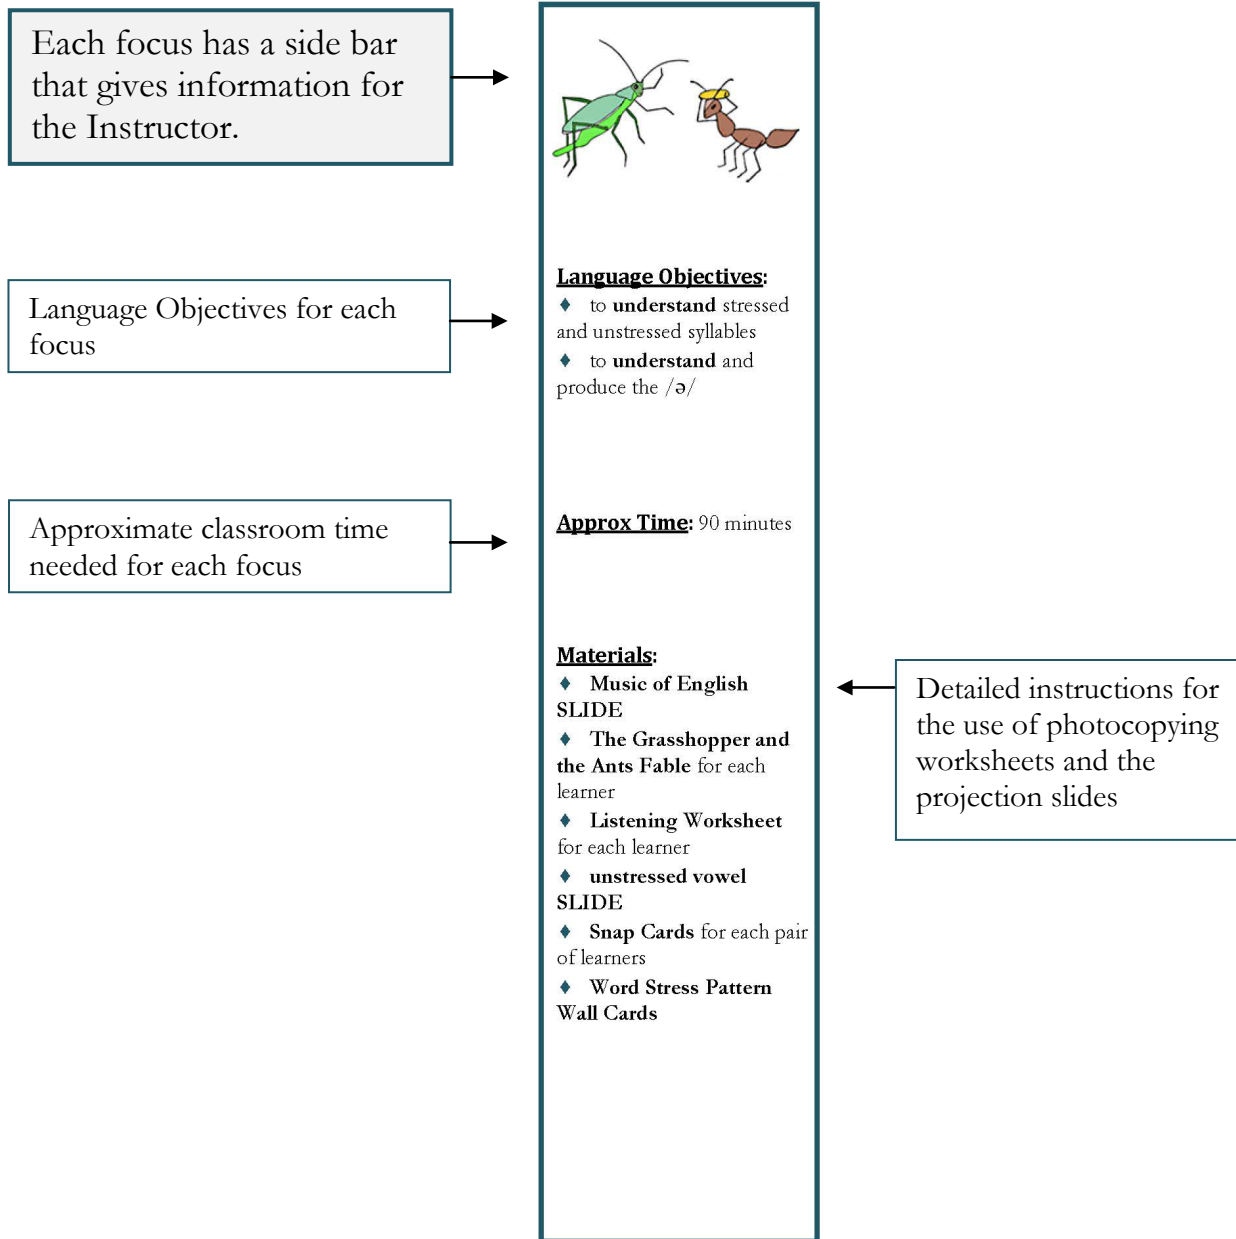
Each focus has a side bar that gives information for the Instructor.

Language Objectives for each focus

Approximate classroom time needed for each focus

Language Objectives:
♦ to understand stressed and unstressed syllables
♦ to understand and produce the /ə/

Approx Time: 90 minutes

Materials:
♦ Music of English SLIDE
♦ The Grasshopper and the Ants Fable for each learner
♦ Listening Worksheet for each learner
♦ unstressed vowel SLIDE
♦ Snap Cards for each pair of learners
♦ Word Stress Pattern Wall Cards

Detailed instructions for the use of photocopying worksheets and the projection slides